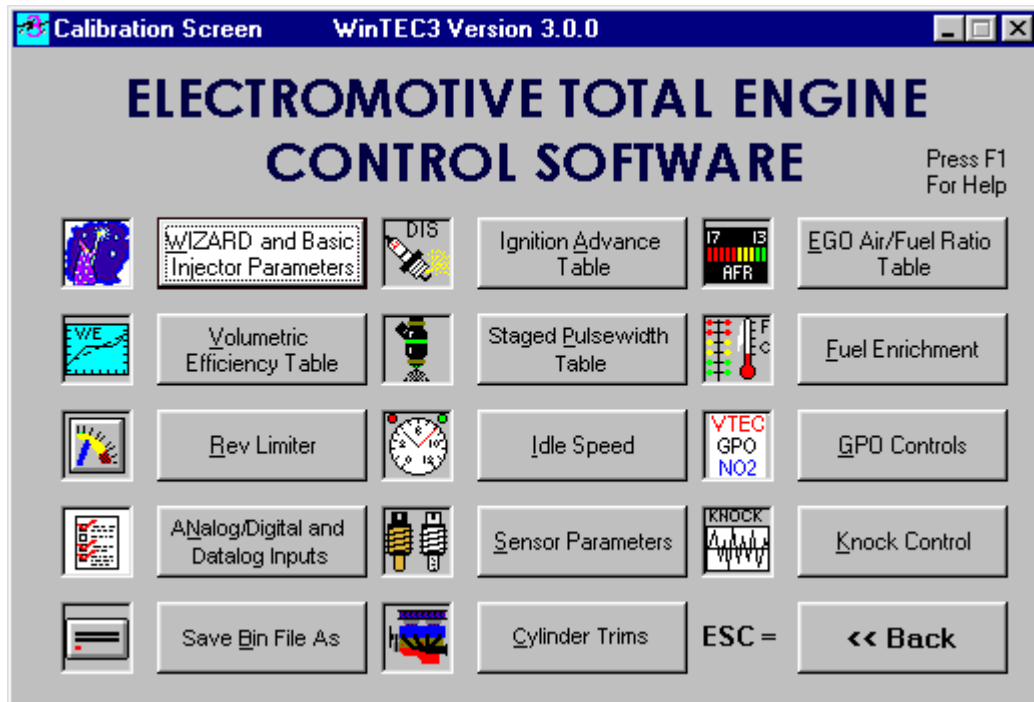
Calibration Screen WinTEC3 Version 3.0.0

ELECTROMOTIVE TOTAL ENGINE CONTROL SOFTWARE

Press F1 For Help

WIZARD and Basic Injector Parameters

DIS

Ignition Advance Table

17 13 AFR

EGO Air/Fuel Ratio Table

WE

Volumetric Efficiency Table

Staged Pulsewidth Table

F C

Fuel Enrichment

Rev Limiter

Idle Speed

VTEC GPO NO2

GPO Controls

ANalog/Digital and Datalog Inputs

Sensor Parameters

KNOCK

Knock Control

Save Bin File As

Cylinder Trims

ESC =

<< Back